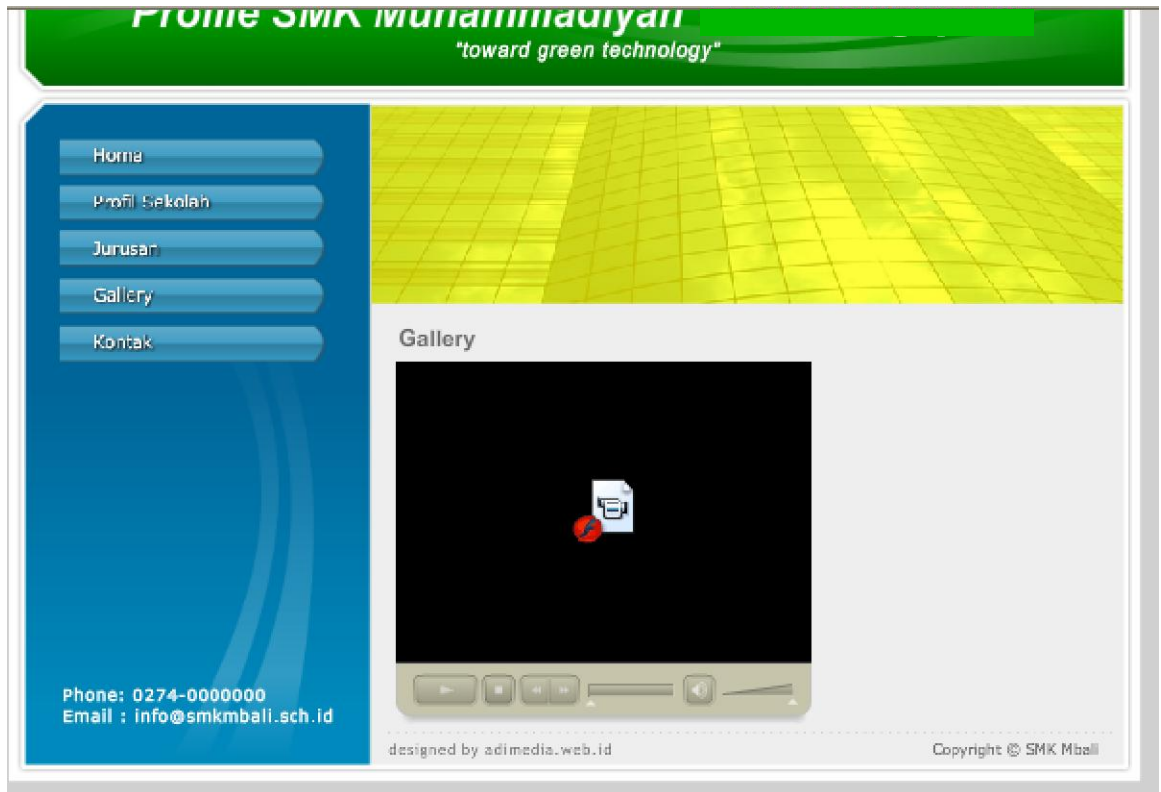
Profile SMK Muhammadiyah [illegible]
"toward green technology"

Home
Profil Sekolah
Jurusan
Gallery
Kontak

Phone: 0274-0000000
Email : info@smkmbali.sch.id

Gallery

designed by adimedia.web.id
Copyright © SMK Mbali